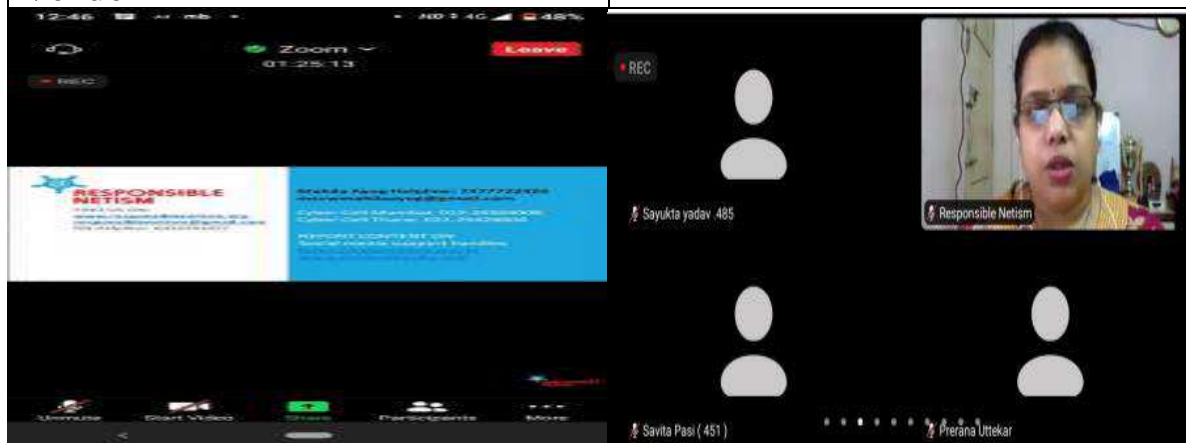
12:46

4G 48%

Zoom

01:25:13

Leave

REC

RESPONSIBLE NETISM

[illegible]

Mahila Help line: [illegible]

Cyber Cell Mumbai: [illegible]

Cyber Cell Thane: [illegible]

REPORT CONTENT ON Social media support handles

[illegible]

Unmute

Start Video

Share

Participants

More

REC

Sayukta yadav .485

Responsible Netism

Savita Pasi ( 451 )

Prerana Uttekar